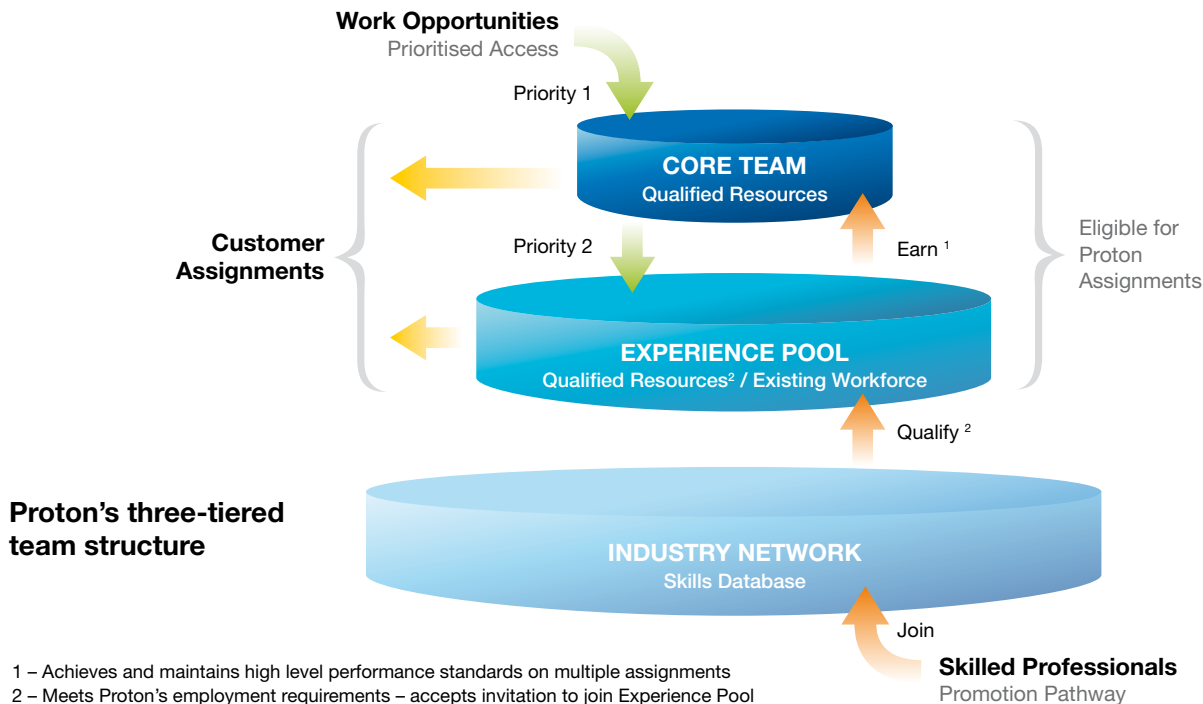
**Work Opportunities**
Prioritised Access

Priority 1

CORE TEAM
Qualified Resources

Customer Assignments

Priority 2

Earn $^1$

Eligible for Proton Assignments

EXPERIENCE POOL
Qualified Resources$^2$ / Existing Workforce

Qualify $^2$

Proton's three-tiered team structure

INDUSTRY NETWORK
Skills Database

Join

Skilled Professionals
Promotion Pathway

1 – Achieves and maintains high level performance standards on multiple assignments
2 – Meets Proton's employment requirements – accepts invitation to join Experience Pool